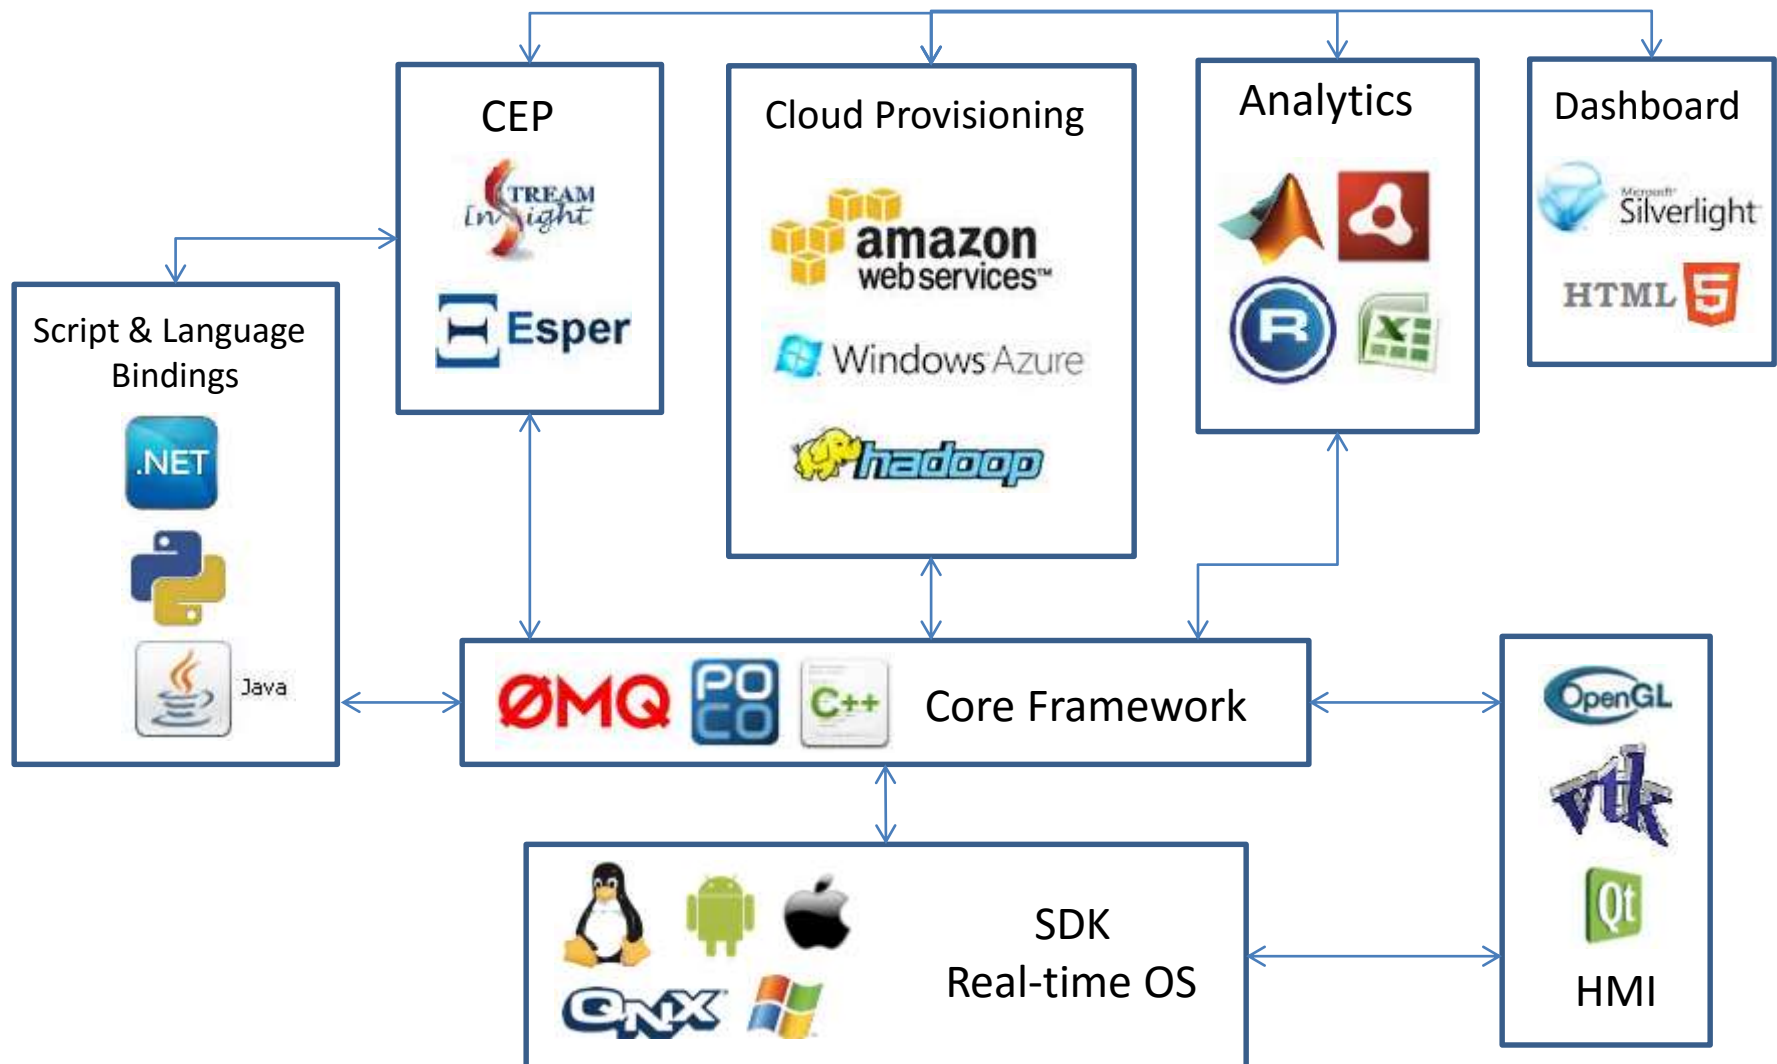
CEP

STREAM InSight

Esper

Cloud Provisioning

amazon web services™

Windows Azure

hadoop

Analytics

Dashboard

Microsoft Silverlight

HTML 5

Script & Language Bindings

.NET

Java

ØMQ

PO CO

C++

Core Framework

OpenGL

vtk

Qt

HMI

SDK
Real-time OS

QNX